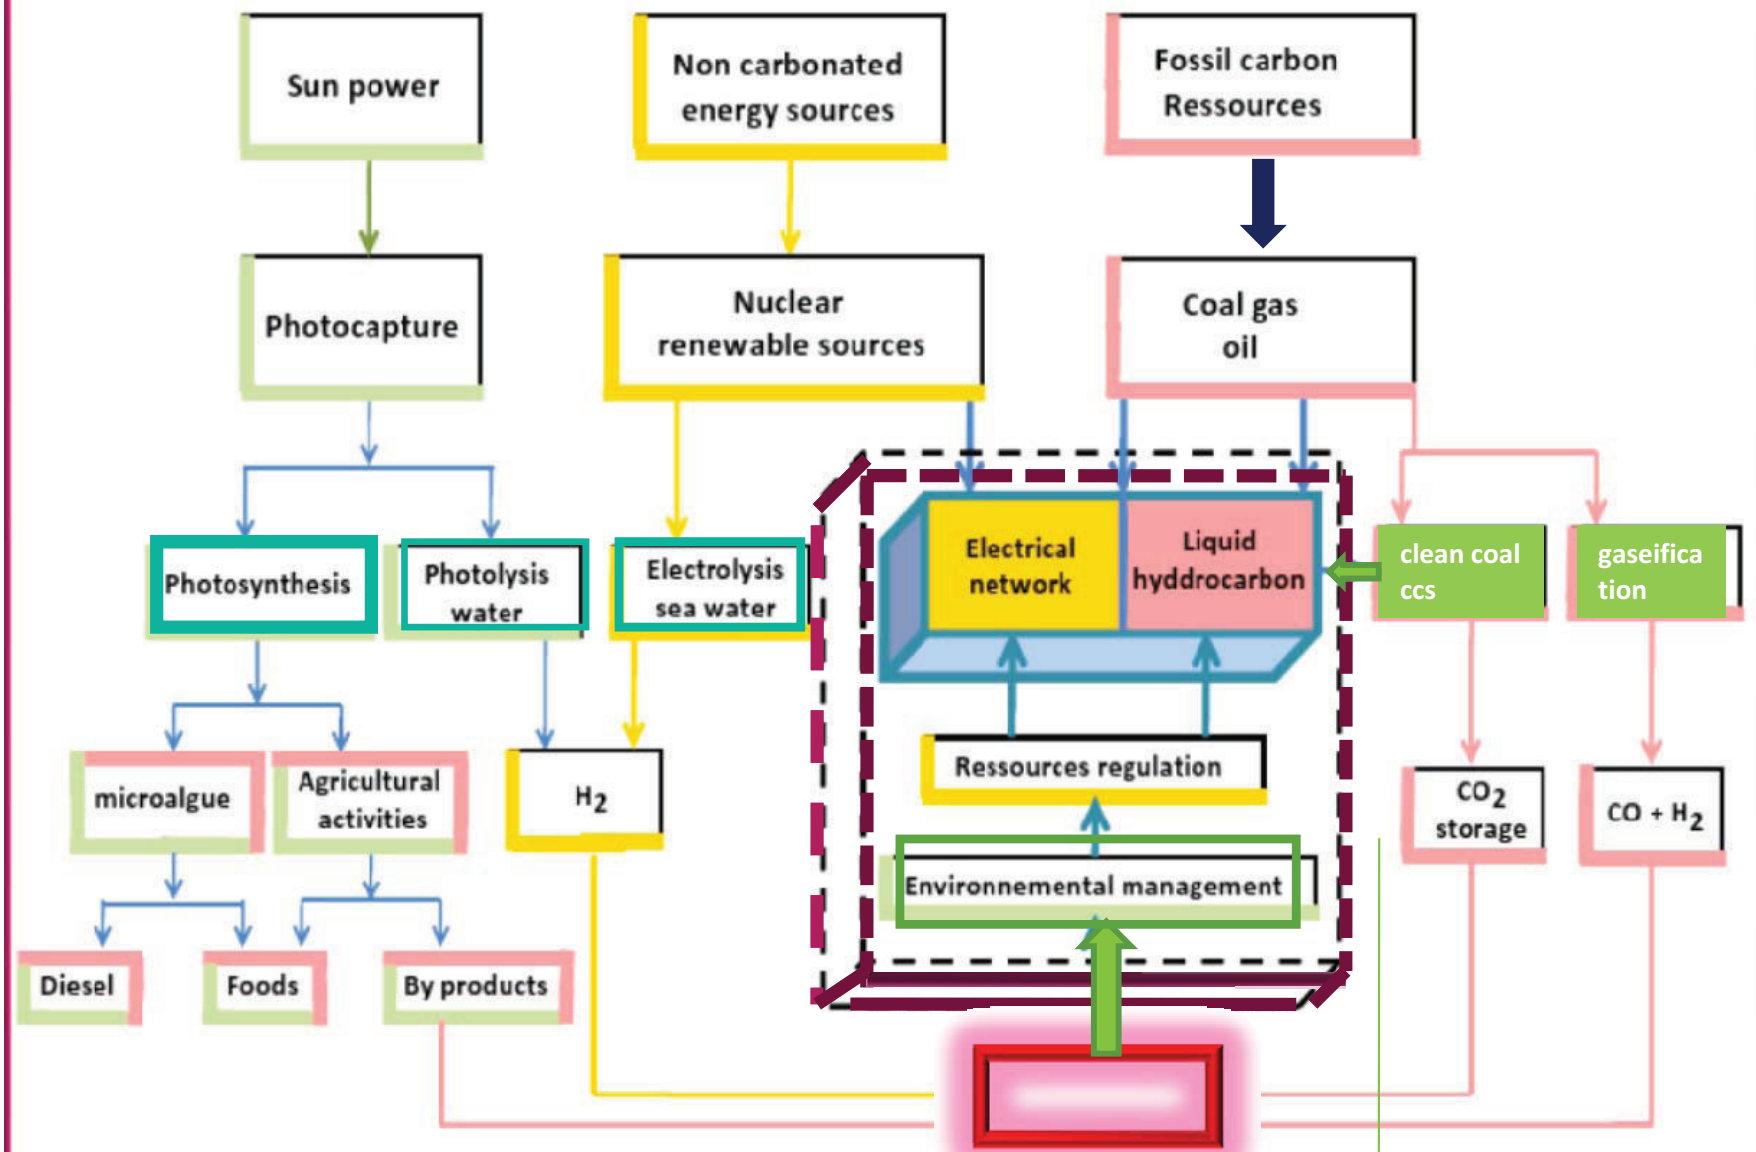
Sun power

Non carbonated energy sources

Fossil carbon Ressources

Photocapture

Nuclear renewable sources

Coal gas oil

Photosynthesis

Photolysis water

Electrolysis sea water

Electrical network

Liquid hyddrocarbon

clean coal ccs

gaseifica tion

microalgue

Agricultural activities

$H_2$

Ressources regulation

$CO_2$ storage

$CO + H_2$

Environnemental management

Diesel

Foods

By products